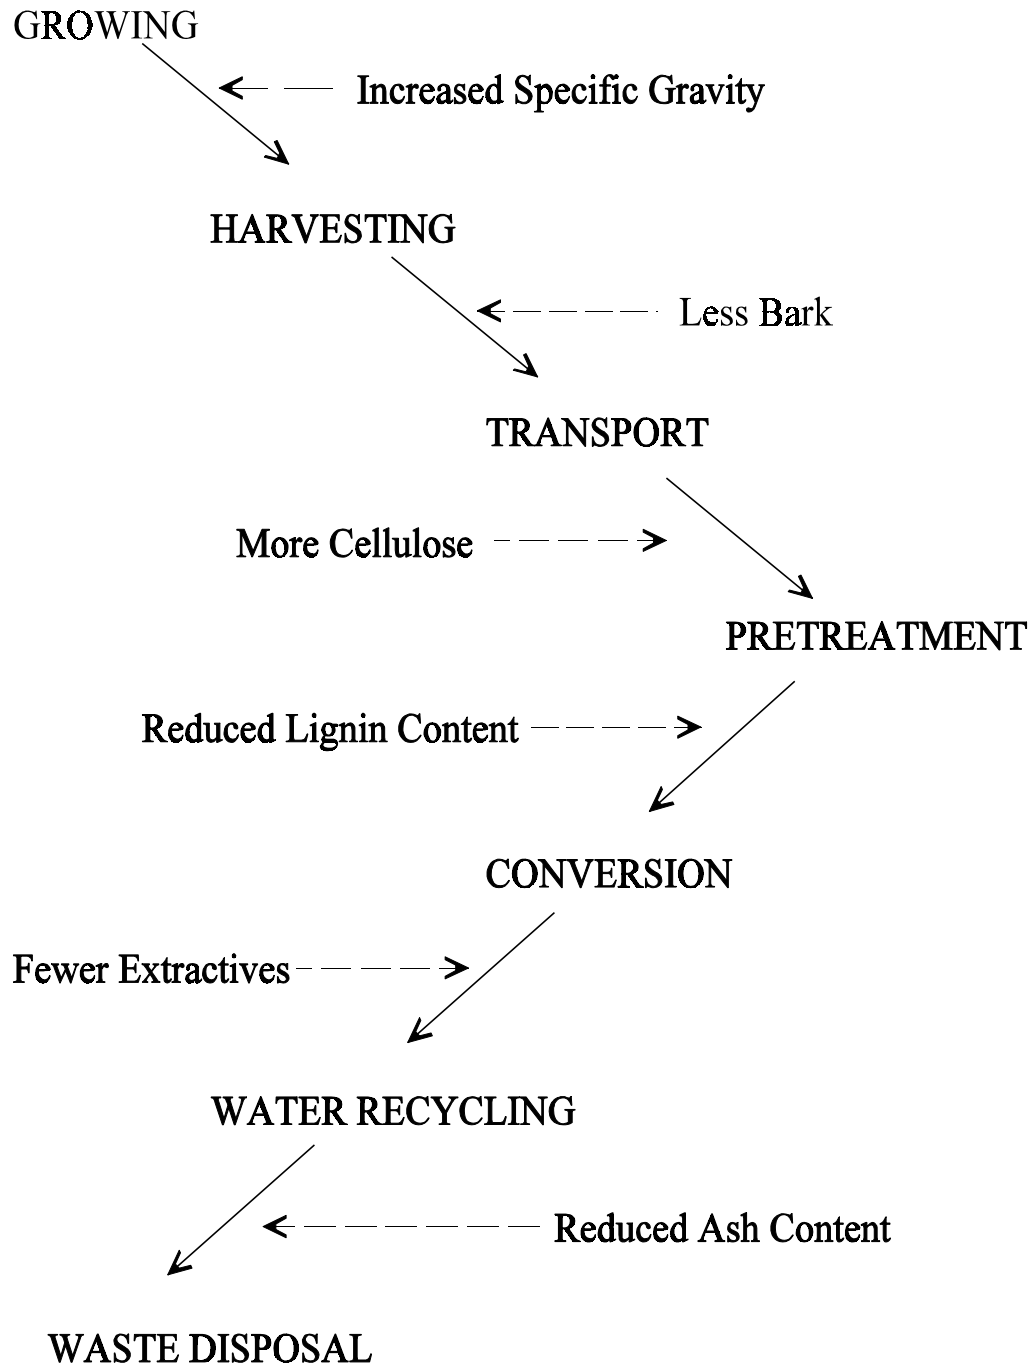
GROWING

Increased Specific Gravity

HARVESTING

Less Bark

TRANSPORT

More Cellulose

PRETREATMENT

Reduced Lignin Content

CONVERSION

Fewer Extractives

WATER RECYCLING

Reduced Ash Content

WASTE DISPOSAL